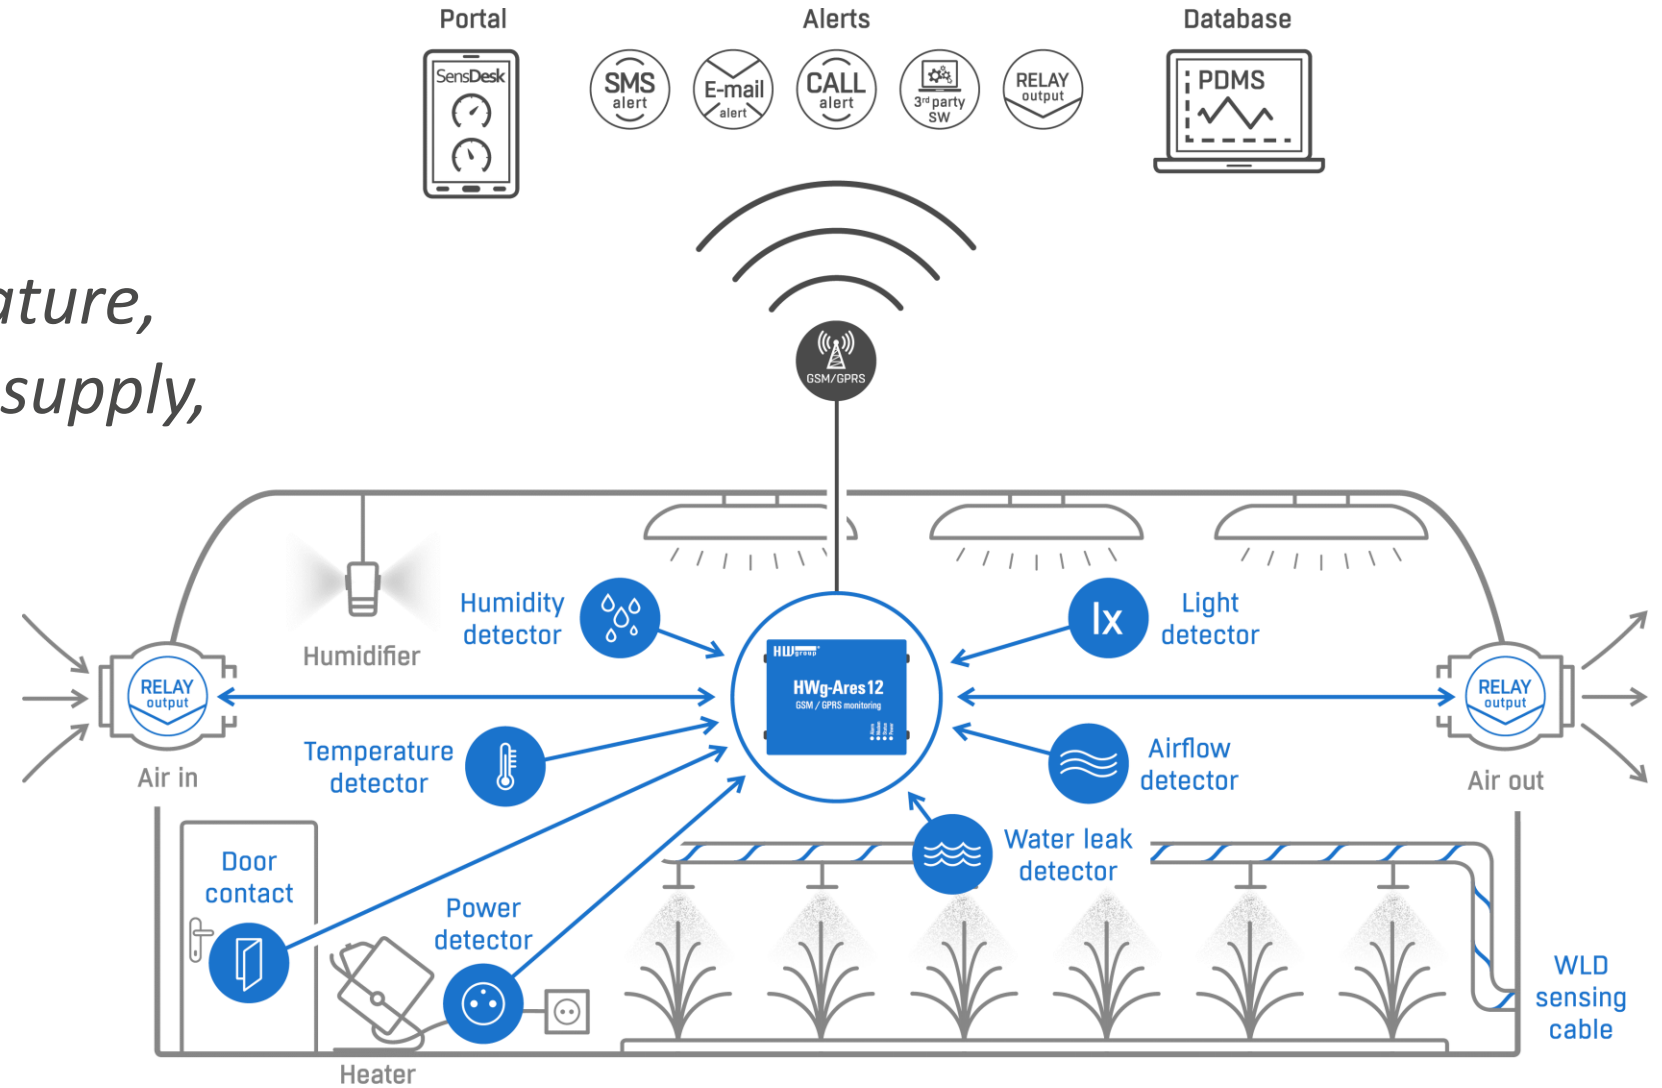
Portal

SensDesk

Alerts

SMS alert

E-mail alert

CALL alert

3rd party SW

RELAY output

Database

PDMS

ature,
supply,

GSM/GPRS

Humidifier

Humidity detector

HWgroup
HWg-Ares12
GSM / GPRS monitoring

Light detector

RELAY output

Air in

Temperature detector

Airflow detector

RELAY output

Air out

Door contact

Water leak detector

Power detector

WLD sensing cable

Heater